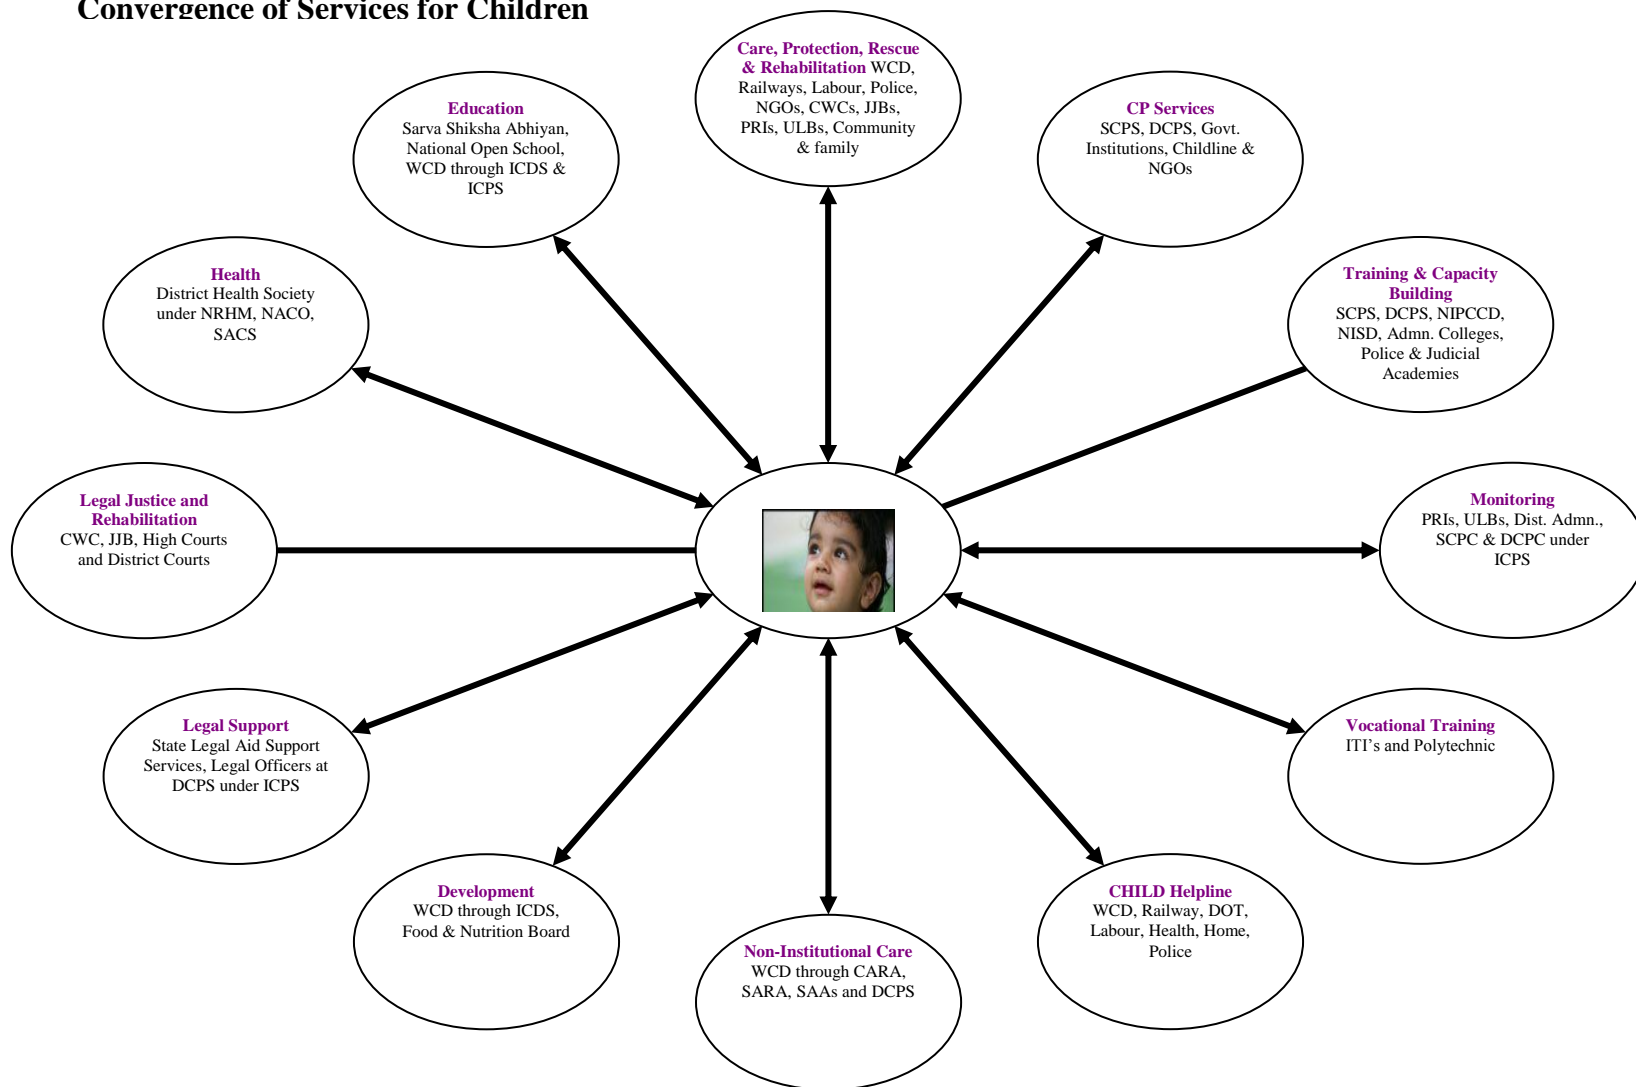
Convergence of Services for Children

Care, Protection, Rescue & Rehabilitation WCD, Railways, Labour, Police, NGOs, CWCs, JJBs, PRIs, ULBs, Community & family

Education
Sarva Shiksha Abhiyan, National Open School, WCD through ICDS & ICPS

CP Services
SCPS, DCPS, Govt. Institutions, Childline & NGOs

Health
District Health Society under NRHM, NACO, SACS

Training & Capacity Building
SCPS, DCPS, NIPCCD, NISD, Admn. Colleges, Police & Judicial Academies

Legal Justice and Rehabilitation
CWC, JJB, High Courts and District Courts

Monitoring
PRIs, ULBs, Dist. Admn., SCPC & DCPC under ICPS

Legal Support
State Legal Aid Support Services, Legal Officers at DCPS under ICPS

Vocational Training
ITI's and Polytechnic

Development
WCD through ICDS, Food & Nutrition Board

CHILD Helpline
WCD, Railway, DOT, Labour, Health, Home, Police

Non-Institutional Care
WCD through CARA, SARA, SAAs and DCPS